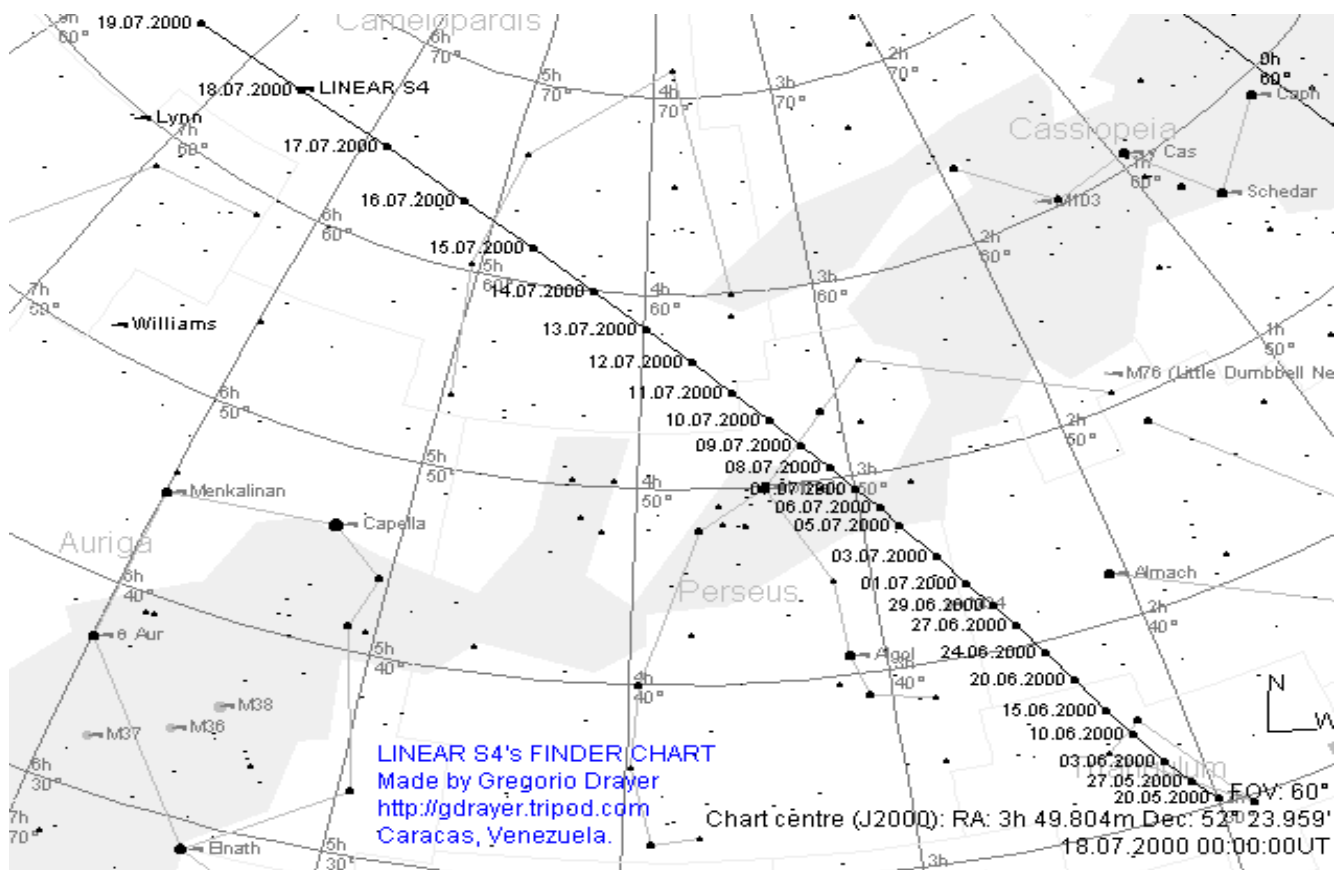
Camelopardis
19.07.2000
18.07.2000 LINEAR S4
17.07.2000
16.07.2000
15.07.2000
14.07.2000
13.07.2000
12.07.2000
11.07.2000
10.07.2000
09.07.2000
08.07.2000
07.07.2000
06.07.2000
05.07.2000
03.07.2000
01.07.2000
29.06.2000
27.06.2000
24.06.2000
20.06.2000
15.06.2000
10.06.2000
03.06.2000
27.05.2000
20.05.2000

Lynn
Williams
Menkalinan
Capella
Auriga
θ Aur
M38
M37
M36
Elnath
Perseus
Algol
Almach
Cassiopeia
Caph
Cas
Schedar
M103
M76 (Little Dumbbell Ne

6h 70°
5h 70°
4h 70°
3h 70°
2h 70°
0h 60°
7h 60°
1h 60°
6h 60°
5h 60°
4h 60°
3h 60°
2h 60°
7h 50°
1h 50°
6h 50°
5h 50°
4h 50°
3h 50°
2h 50°
6h 40°
5h 40°
4h 40°
3h 40°
2h 40°
6h 30°
5h 30°
7h 70°
3h

N
W
FOV: 60°

LINEAR S4's FINDER CHART
Made by Gregorio Drayer
http://gdrayer.tripod.com
Caracas, Venezuela.

Chart centre (J2000): RA: 3h 49.804m Dec: 52° 23.959'
18.07.2000 00:00:00UT